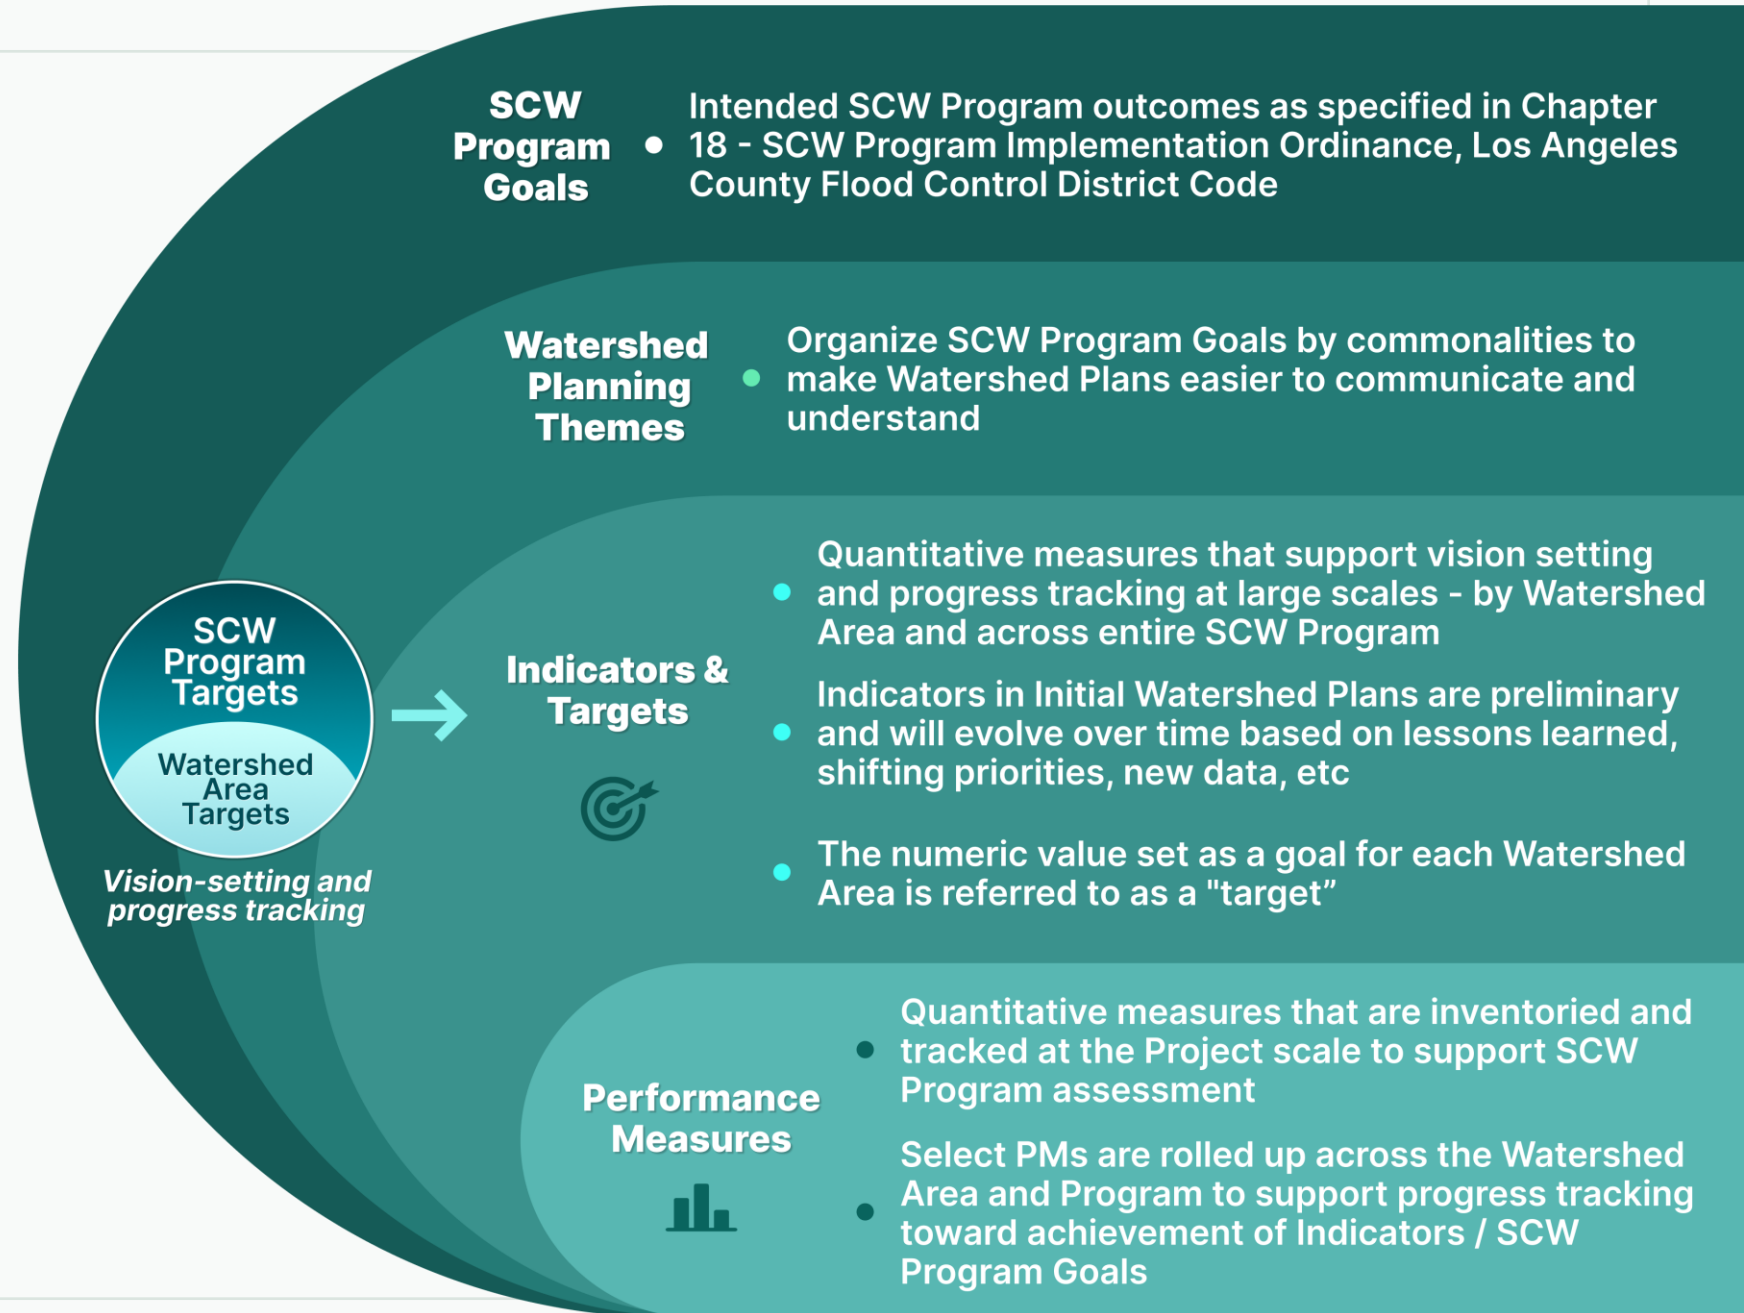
SCW Program Goals

• Intended SCW Program outcomes as specified in Chapter 18 - SCW Program Implementation Ordinance, Los Angeles County Flood Control District Code

Watershed Planning Themes

• Organize SCW Program Goals by commonalities to make Watershed Plans easier to communicate and understand

SCW Program Targets

Watershed Area Targets

Vision-setting and progress tracking

Indicators & Targets

• Quantitative measures that support vision setting and progress tracking at large scales - by Watershed Area and across entire SCW Program

• Indicators in Initial Watershed Plans are preliminary and will evolve over time based on lessons learned, shifting priorities, new data, etc

• The numeric value set as a goal for each Watershed Area is referred to as a "target"

Performance Measures

• Quantitative measures that are inventoried and tracked at the Project scale to support SCW Program assessment

• Select PMs are rolled up across the Watershed Area and Program to support progress tracking toward achievement of Indicators / SCW Program Goals